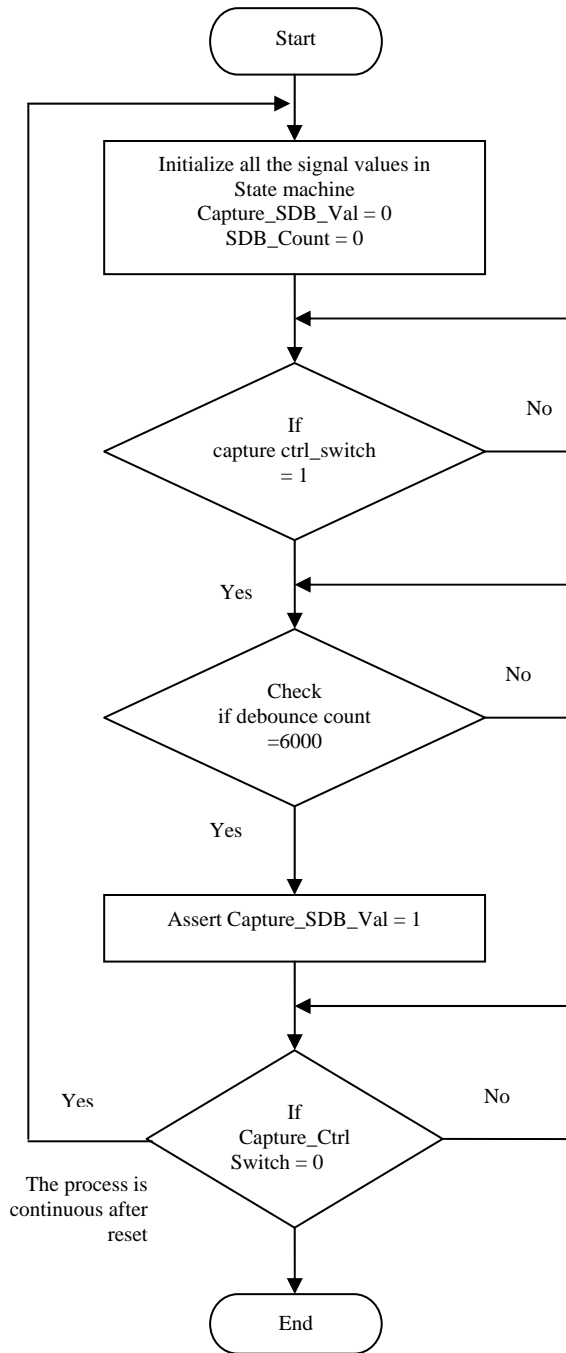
Start

Initialize all the signal values in State machine
Capture_SDB_Val = 0
SDB_Count = 0

No

If
capture ctrl_switch
= 1

Yes

No

Check
if debounce count
=6000

Yes

Assert Capture_SDB_Val = 1

Yes

No

If
Capture_Ctrl
Switch = 0

The process is continuous after reset

End